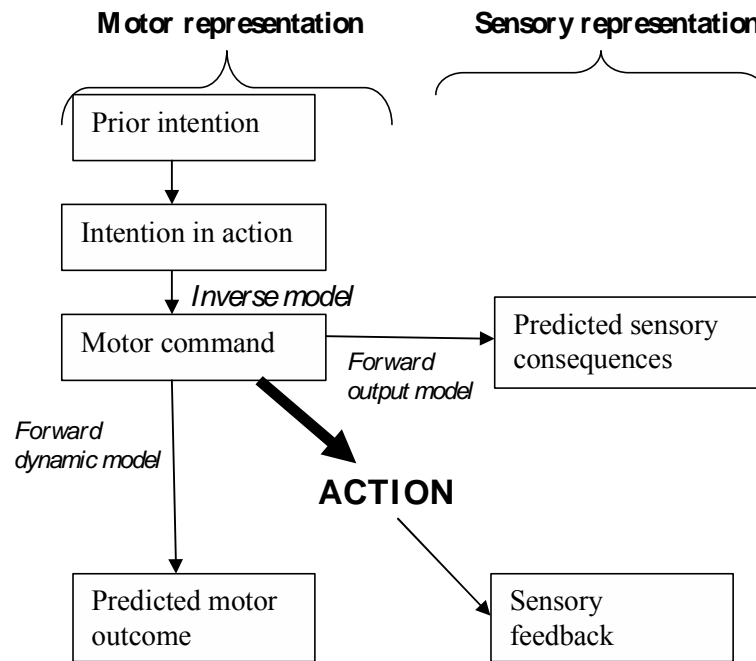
Motor representation

Sensory representation

Prior intention

Intention in action

Inverse model

Motor command

Forward output model

Predicted sensory consequences

Forward dynamic model

ACTION

Predicted motor outcome

Sensory feedback